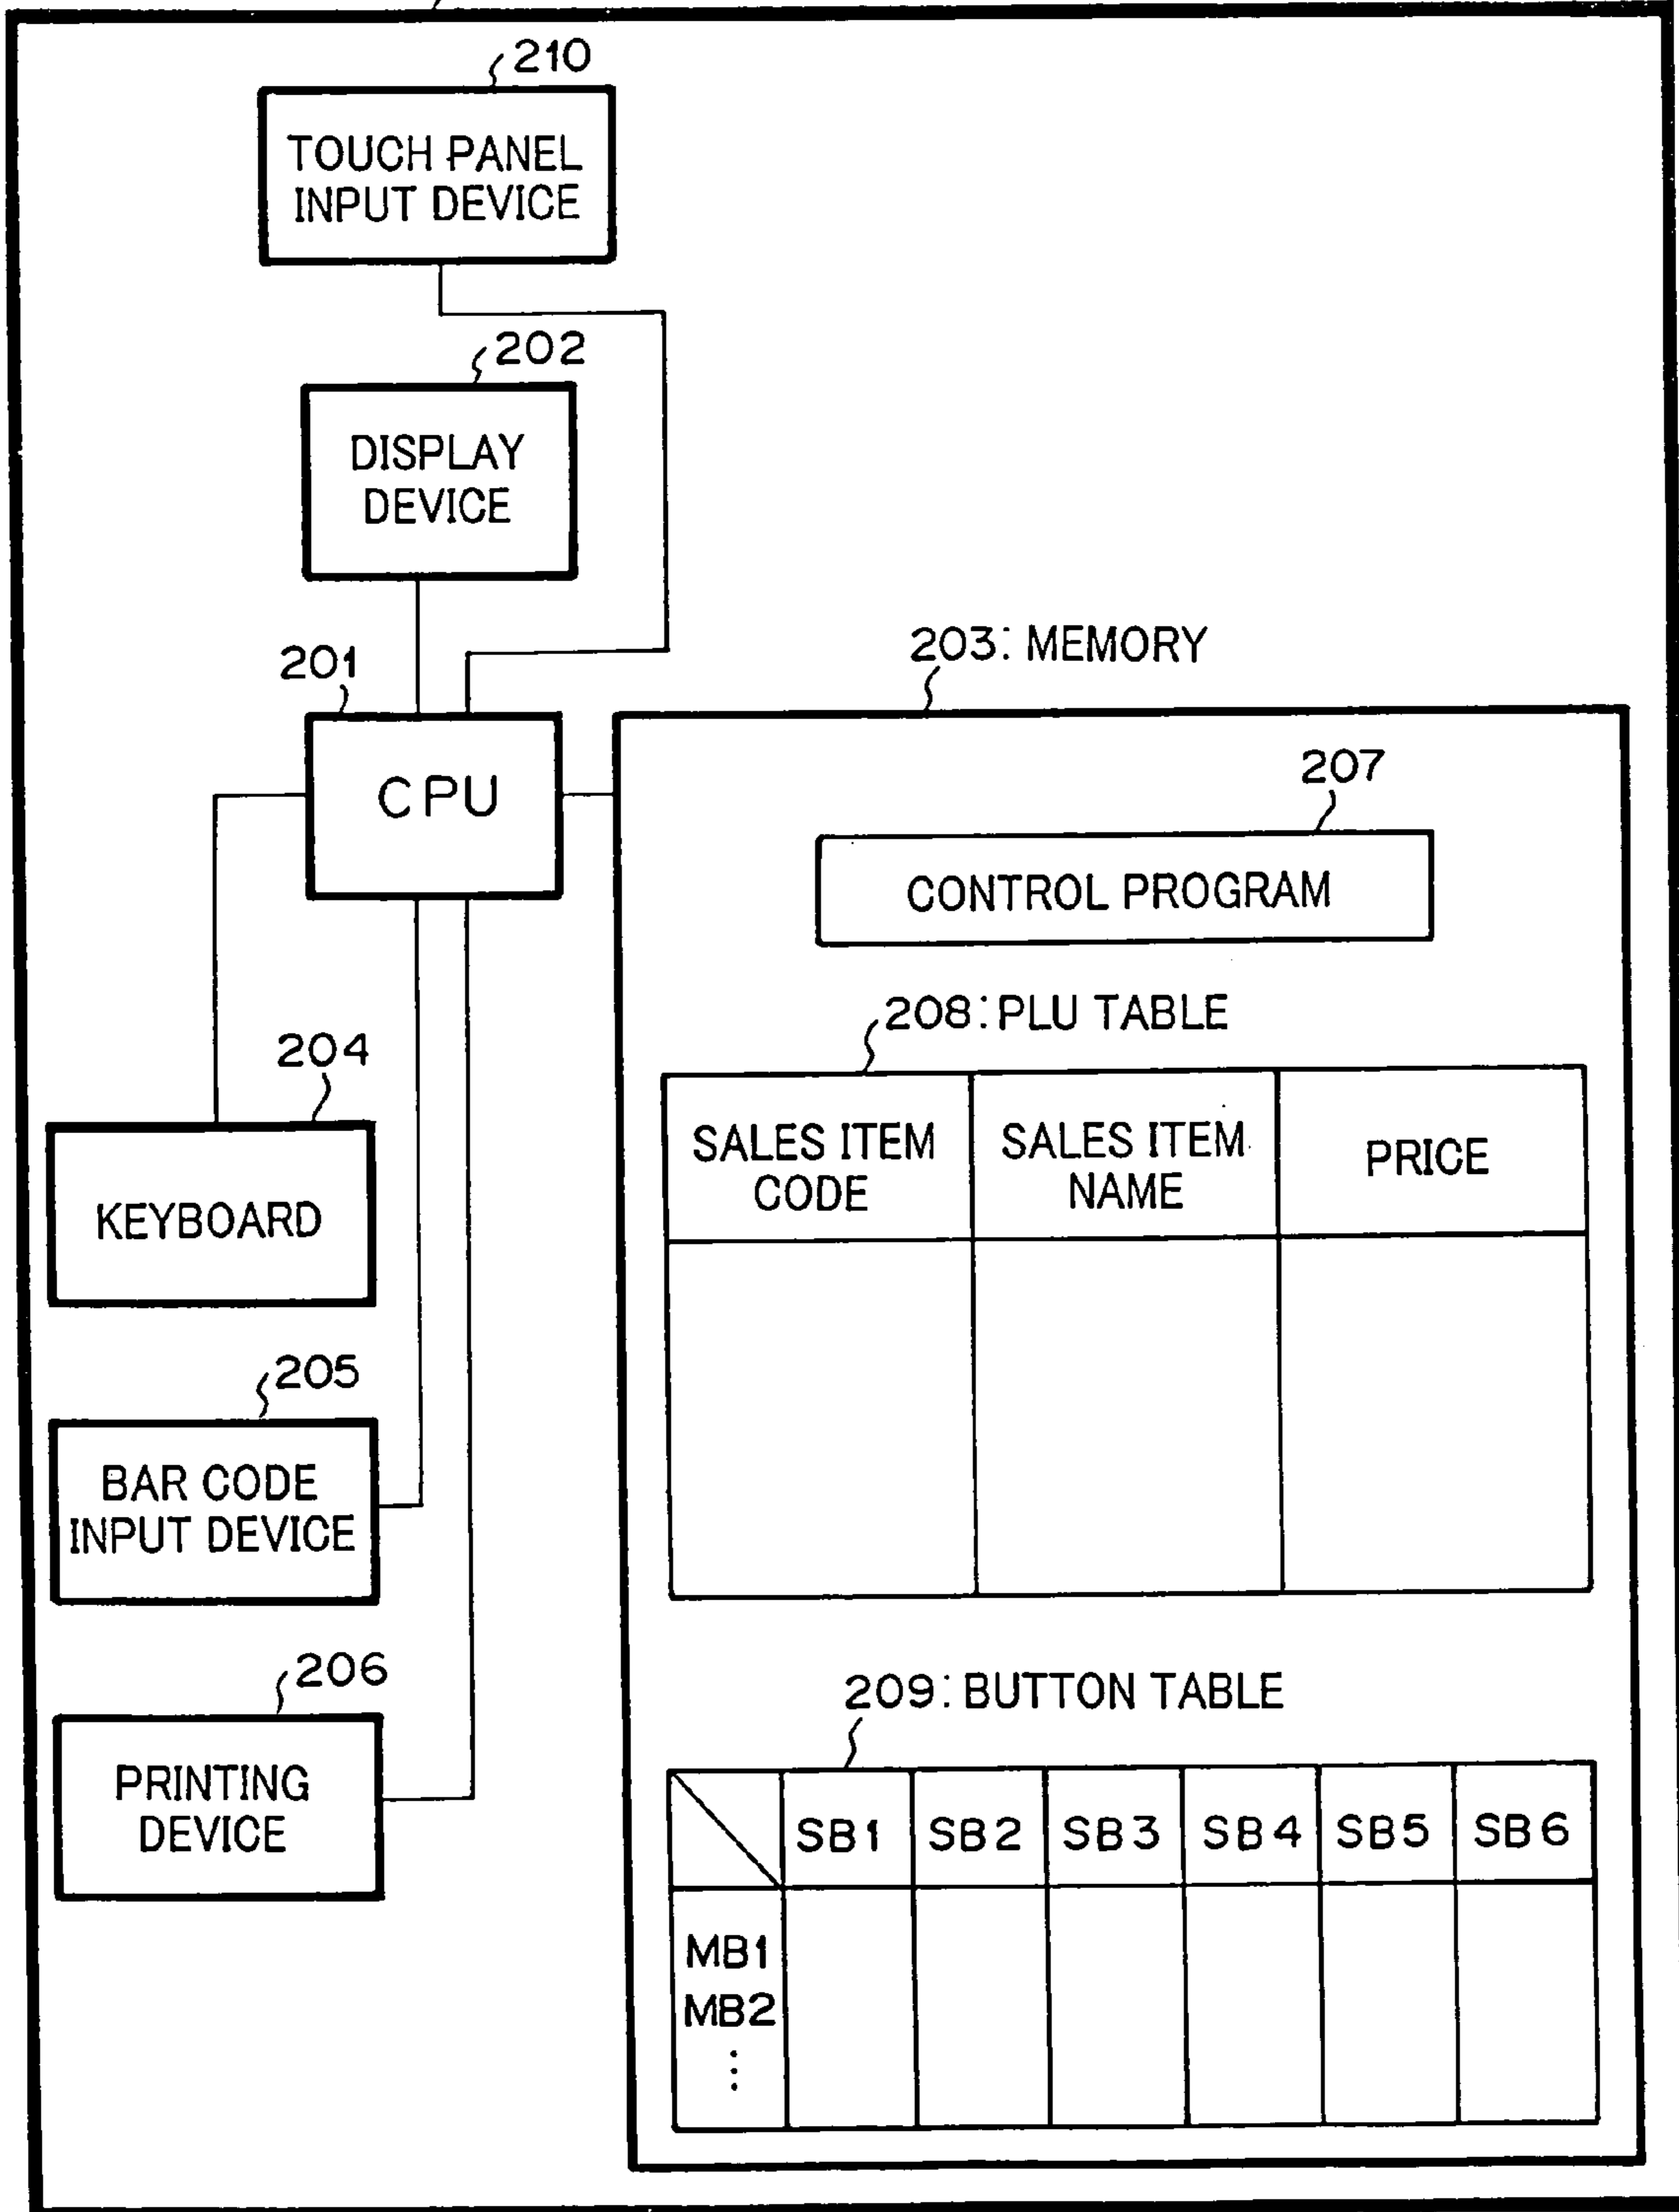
210
TOUCH PANEL INPUT DEVICE

202
DISPLAY DEVICE

201
CPU

203: MEMORY

207
CONTROL PROGRAM

208: PLU TABLE

| SALES ITEM CODE | SALES ITEM NAME | PRICE |
|---|---|---|
| | | |

204
KEYBOARD

205
BAR CODE INPUT DEVICE

206
PRINTING DEVICE

209: BUTTON TABLE

| | SB1 | SB2 | SB3 | SB4 | SB5 | SB6 |
|---|---|---|---|---|---|---|
| MB1 MB2 ⋮ | | | | | | |